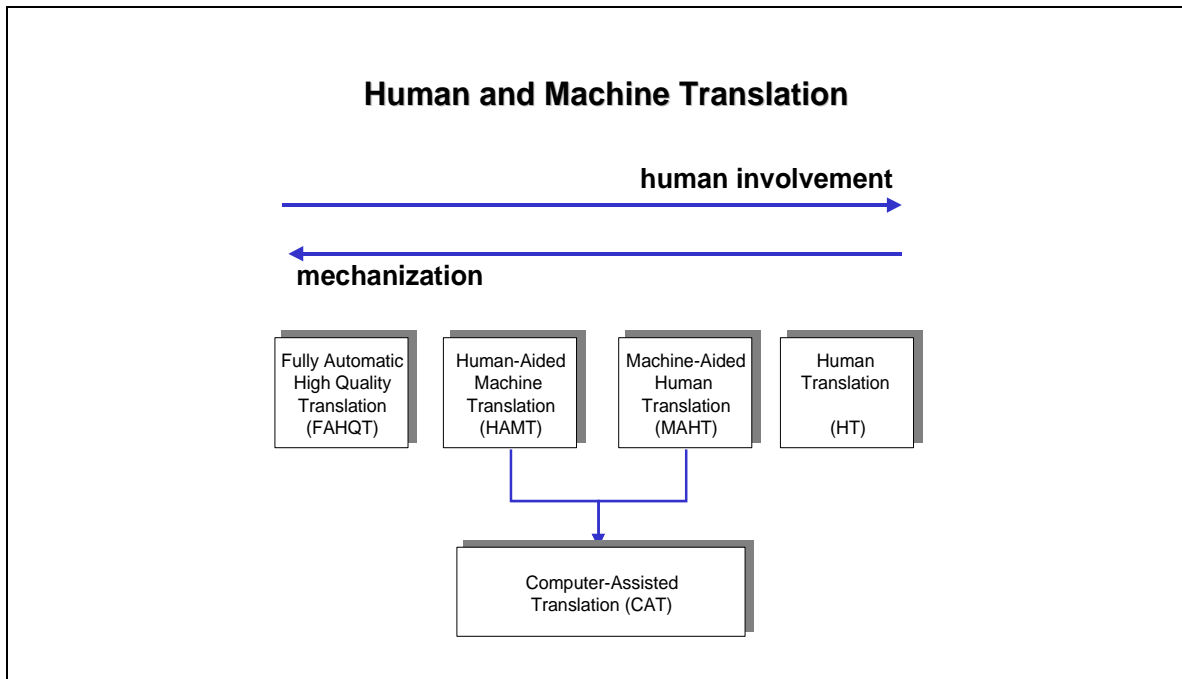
Human and Machine Translation

human involvement

mechanization

Fully Automatic High Quality Translation (FAHQT)

Human-Aided Machine Translation (HAMT)

Machine-Aided Human Translation (MAHT)

Human Translation

(HT)

Computer-Assisted Translation (CAT)